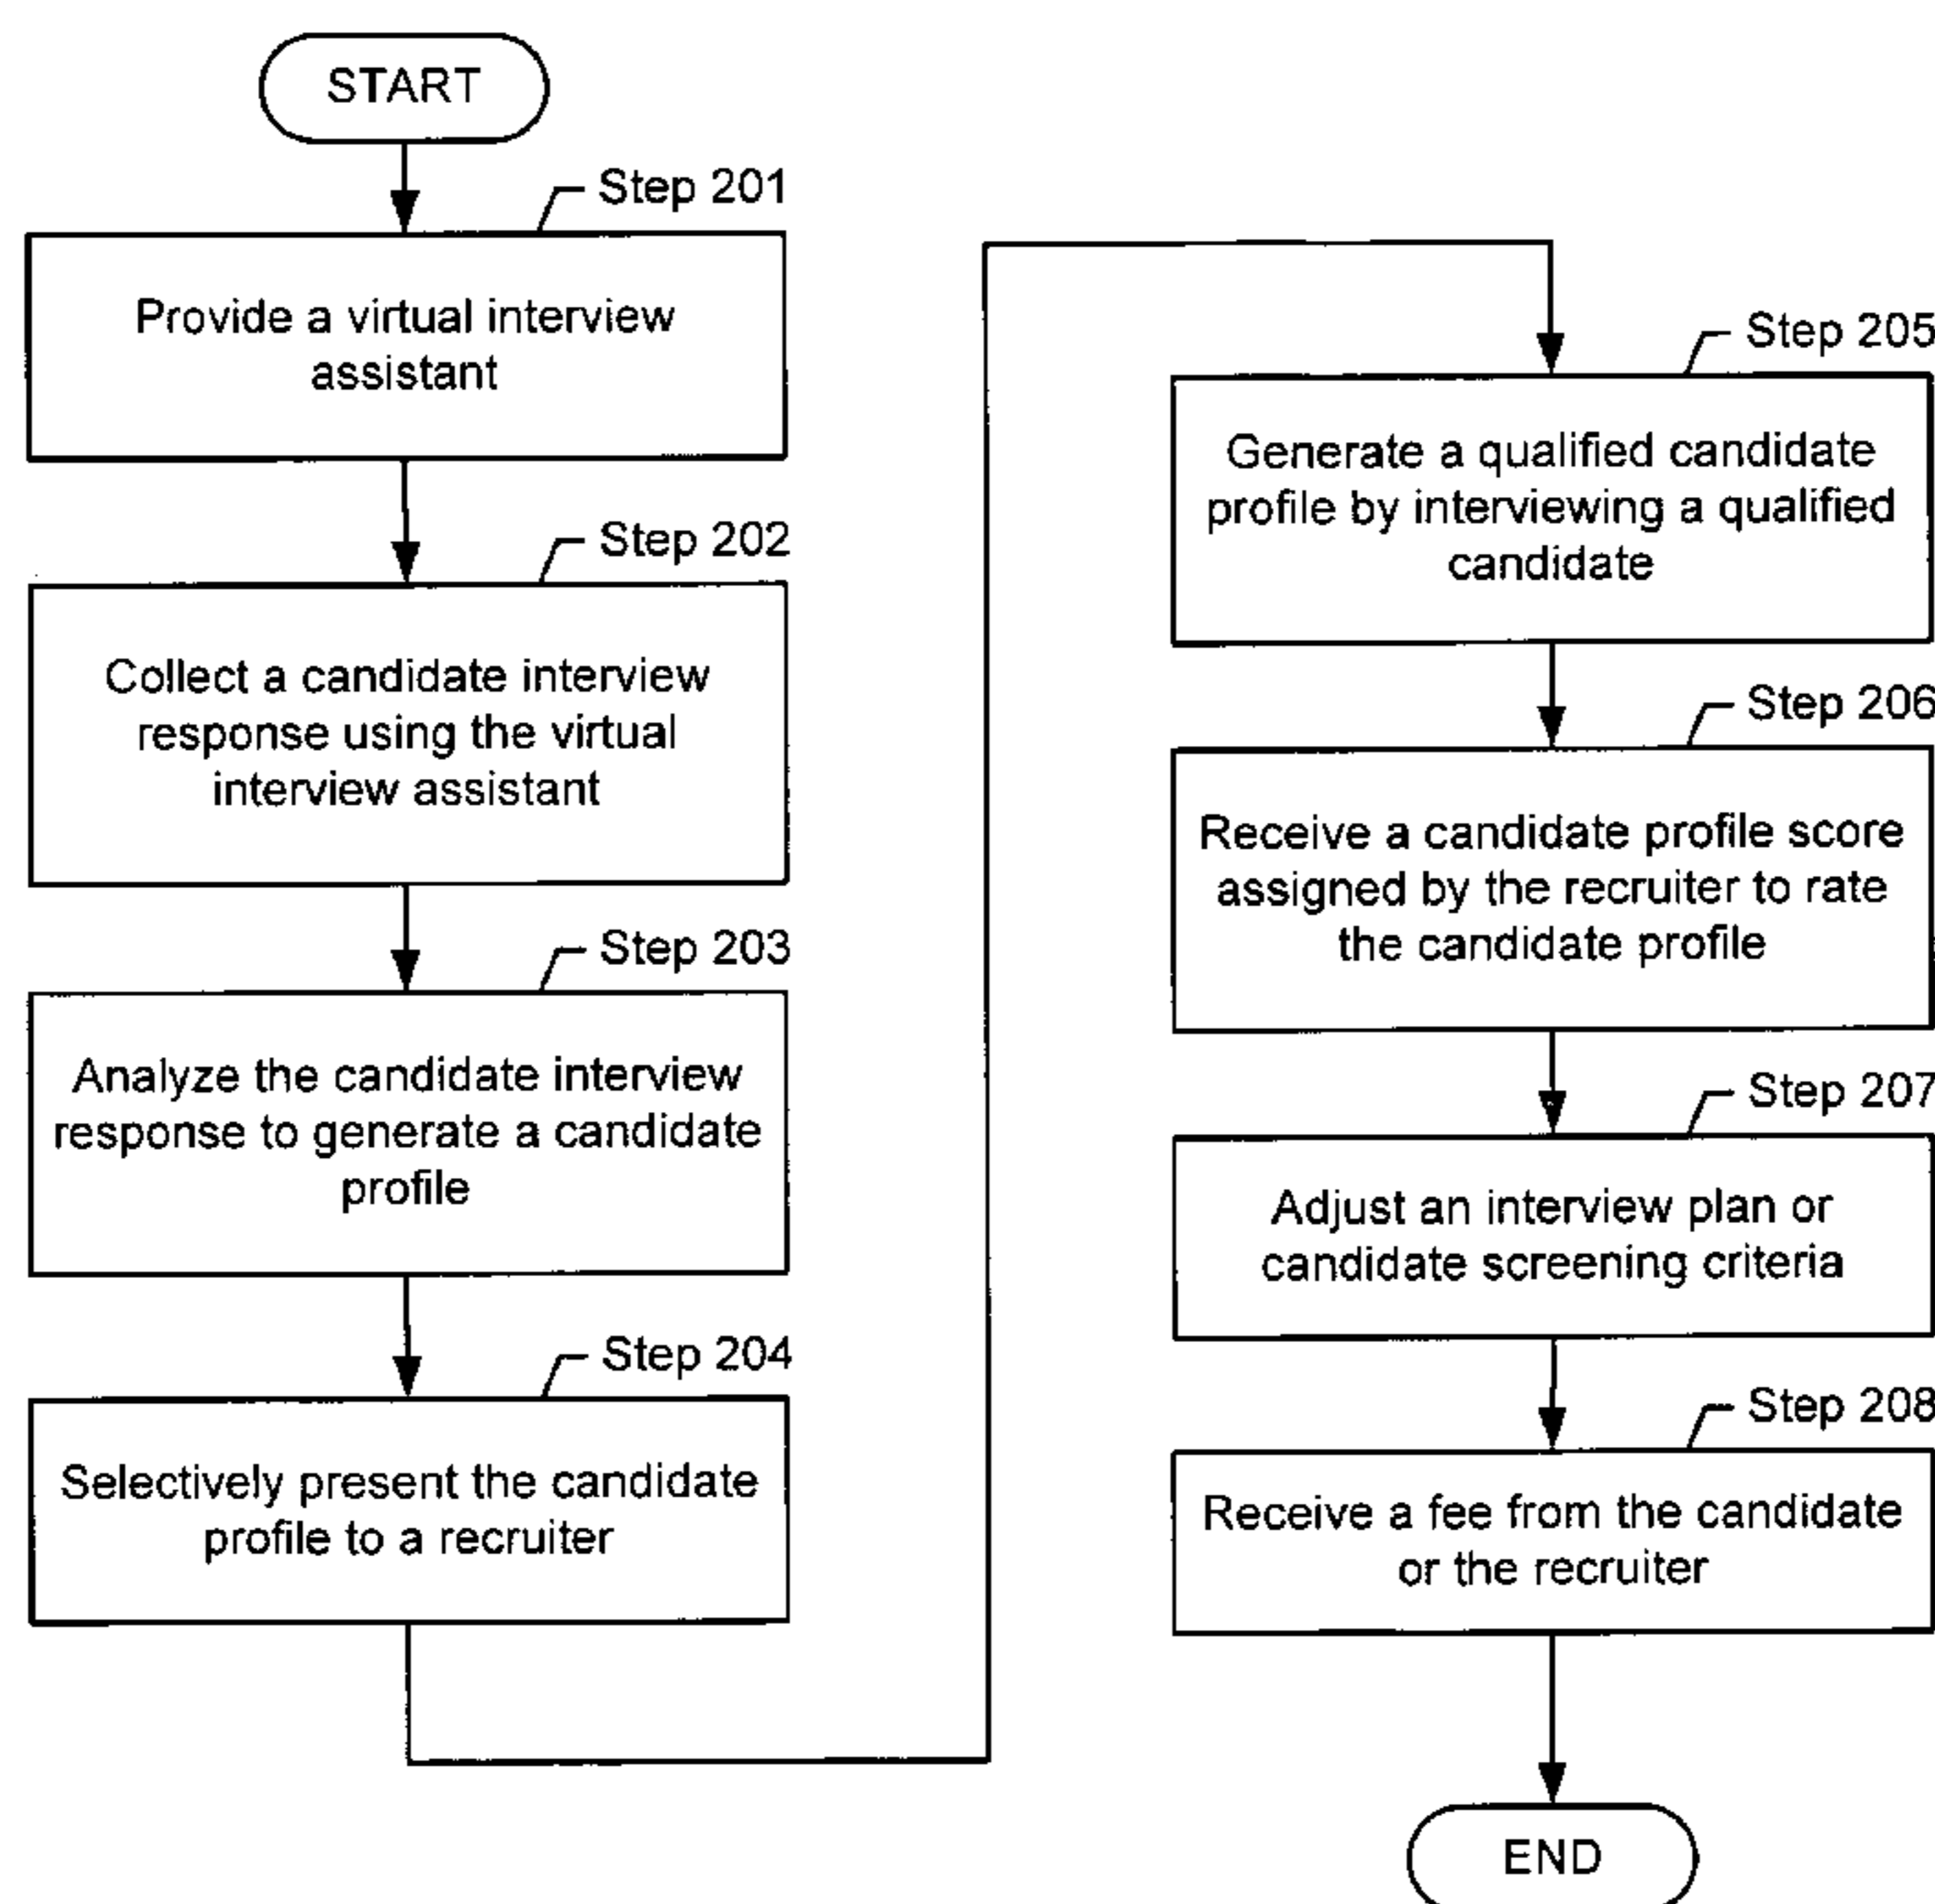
START

Step 201

Provide a virtual interview assistant

Step 202

Collect a candidate interview response using the virtual interview assistant

Step 203

Analyze the candidate interview response to generate a candidate profile

Step 204

Selectively present the candidate profile to a recruiter

Step 205

Generate a qualified candidate profile by interviewing a qualified candidate

Step 206

Receive a candidate profile score assigned by the recruiter to rate the candidate profile

Step 207

Adjust an interview plan or candidate screening criteria

Step 208

Receive a fee from the candidate or the recruiter

END